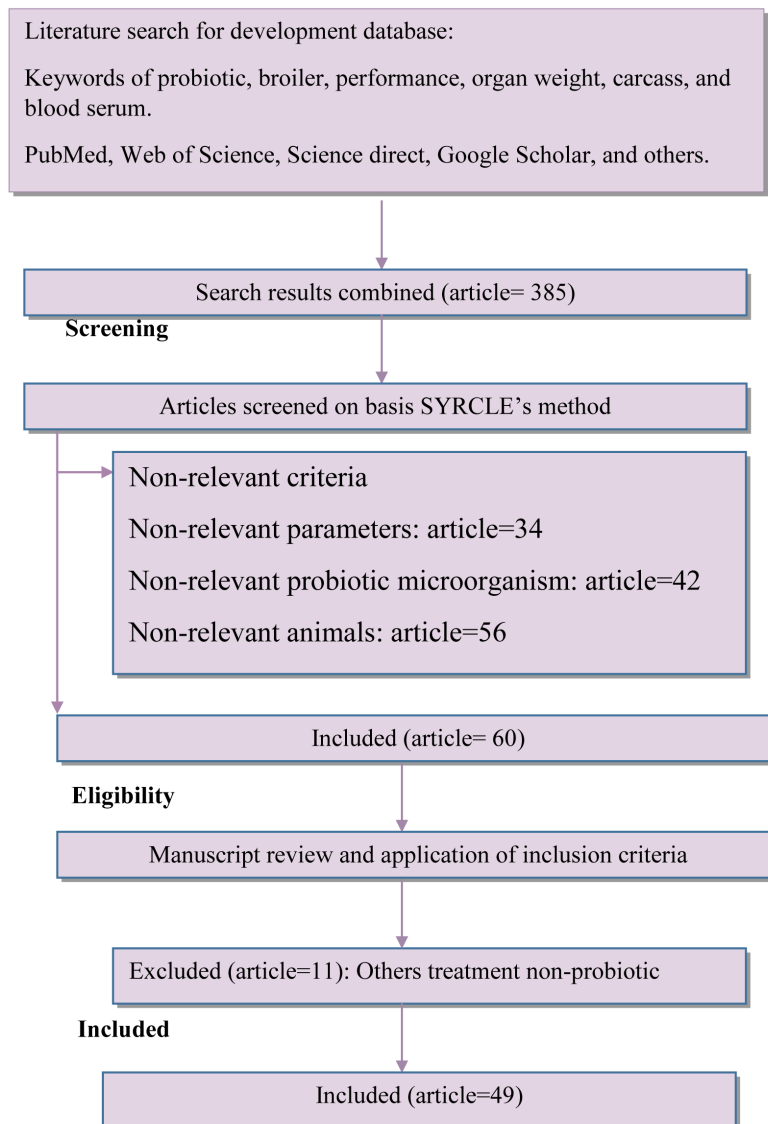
Literature search for development database:

Keywords of probiotic, broiler, performance, organ weight, carcass, and blood serum.

PubMed, Web of Science, Science direct, Google Scholar, and others.

Search results combined (article= 385)

Screening

Articles screened on basis SYRCLE's method

Non-relevant criteria

Non-relevant parameters: article=34

Non-relevant probiotic microorganism: article=42

Non-relevant animals: article=56

Included (article= 60)

Eligibility

Manuscript review and application of inclusion criteria

Excluded (article=11): Others treatment non-probiotic

Included

Included (article=49)